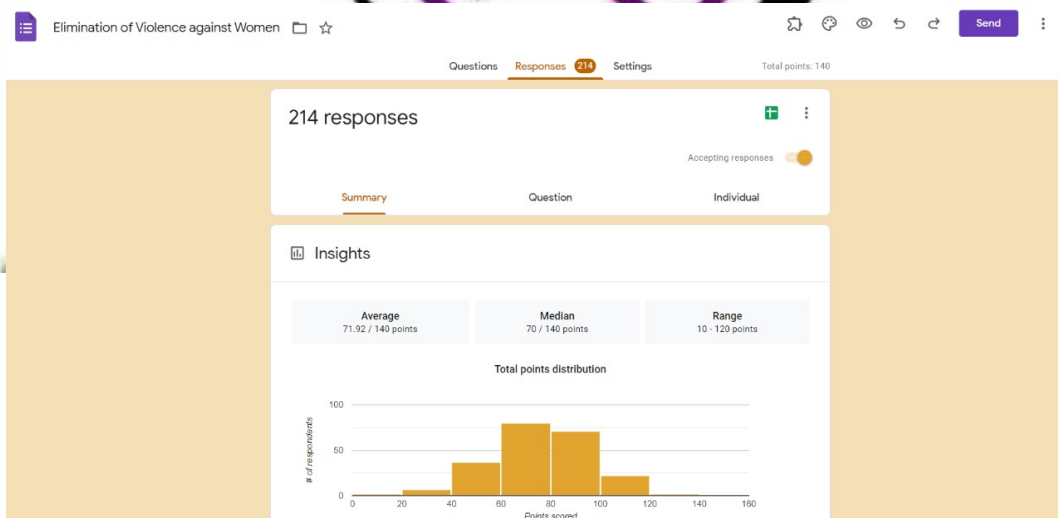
Elimination of Violence against Women

Send

Questions Responses 214 Settings

Total points: 140

214 responses

Accepting responses

Summary Question Individual

Insights

Average
71.92 / 140 points

Median
70 / 140 points

Range
10 - 120 points

Total points distribution

100
50
0

# of respondents

0 20 40 60 80 100 120 140 160

Points scored